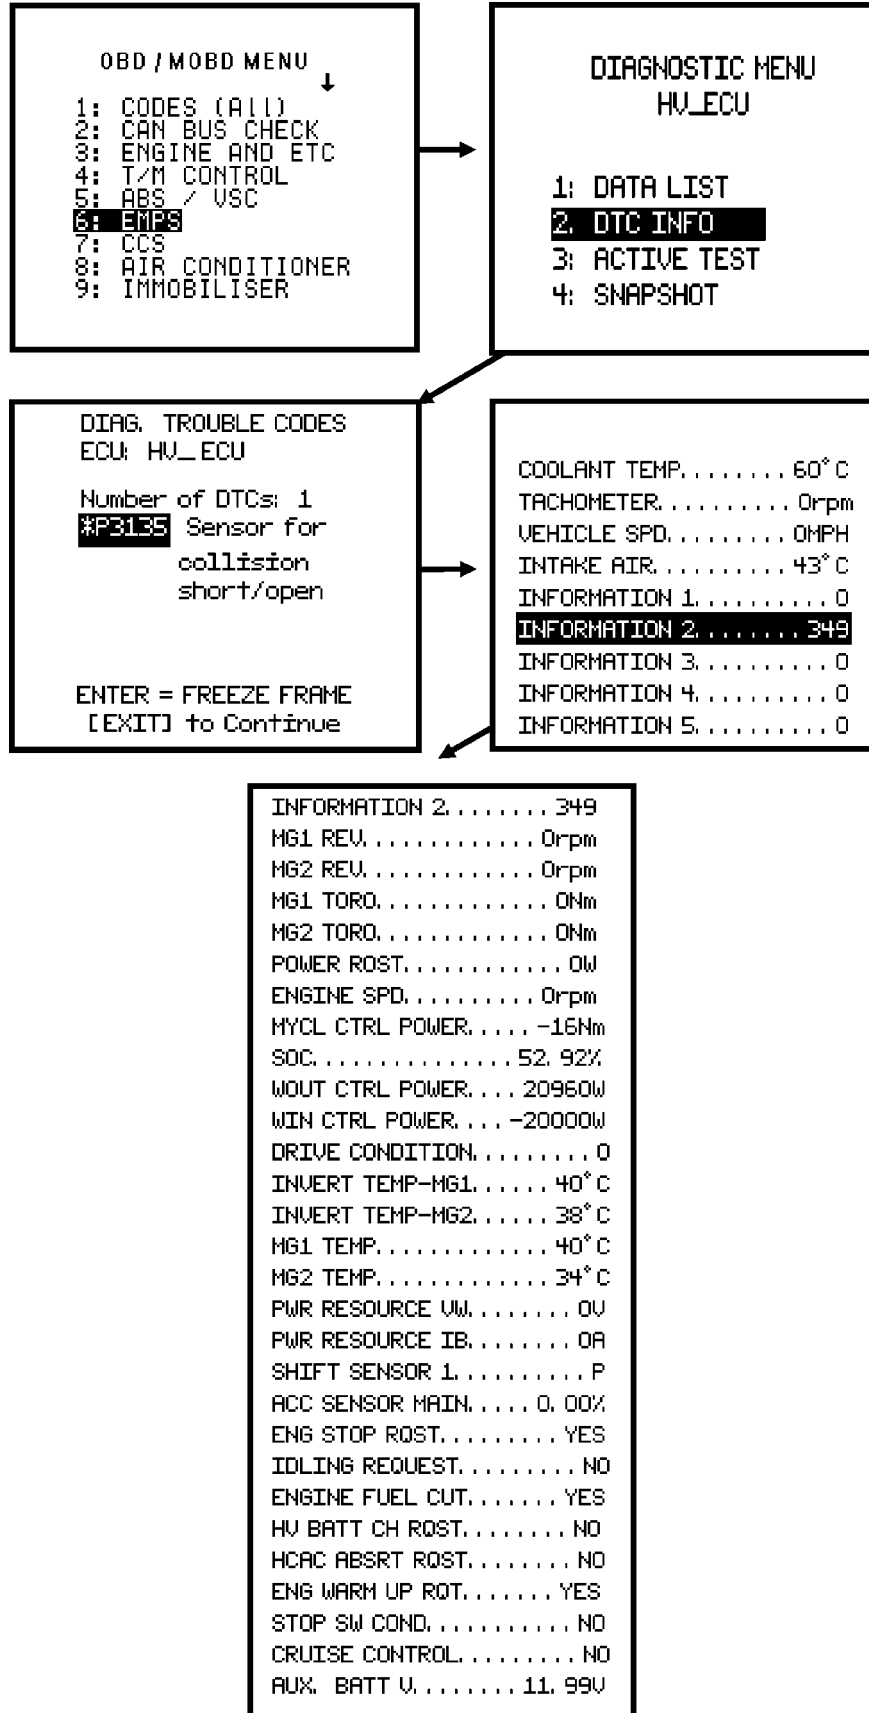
OBD / MOBD MENU

1: CODES (All)
2: CAN BUS CHECK
3: ENGINE AND ETC
4: T/M CONTROL
5: ABS / VSC
6: EMPS
7: CCS
8: AIR CONDITIONER
9: IMMOBILISER

DIAGNOSTIC MENU
HV_ECU

1: DATA LIST
2. DTC INFO
3: ACTIVE TEST
4: SNAPSHOT

DIAG. TROUBLE CODES
ECU: HV_ECU

Number of DTCs: 1
*P3135 Sensor for collision short/open

ENTER = FREEZE FRAME
[EXIT] to Continue

COOLANT TEMP. . . . . . . . 60°C
TACHOMETER. . . . . . . . . . 0rpm
VEHICLE SPD. . . . . . . . . 0MPH
INTAKE AIR. . . . . . . . . . 43°C
INFORMATION 1. . . . . . . . . . 0
INFORMATION 2. . . . . . . . 349
INFORMATION 3. . . . . . . . . . 0
INFORMATION 4. . . . . . . . . . 0
INFORMATION 5. . . . . . . . . . 0

INFORMATION 2. . . . . . . . 349
MG1 REV. . . . . . . . . . . . . 0rpm
MG2 REV. . . . . . . . . . . . . 0rpm
MG1 TORQ. . . . . . . . . . . . . 0Nm
MG2 TORQ. . . . . . . . . . . . . 0Nm
POWER RQST. . . . . . . . . . . . 0W
ENGINE SPD. . . . . . . . . . 0rpm
MYCL CTRL POWER. . . . . -16Nm
SOC. . . . . . . . . . . . . . . 52. 92%
WOUT CTRL POWER. . . . 20960W
WIN CTRL POWER. . . . -20000W
DRIVE CONDITION. . . . . . . . . 0
INVERT TEMP-MG1. . . . . . 40°C
INVERT TEMP-MG2. . . . . . 38°C
MG1 TEMP. . . . . . . . . . . . . 40°C
MG2 TEMP. . . . . . . . . . . . . 34°C
PWR RESOURCE VW. . . . . . . . 0V
PWR RESOURCE IB. . . . . . . . 0A
SHIFT SENSOR 1. . . . . . . . . . P
ACC SENSOR MAIN. . . . . 0. 00%
ENG STOP RQST. . . . . . . . . YES
IDLING REQUEST. . . . . . . . . NO
ENGINE FUEL CUT. . . . . . . YES
HV BATT CH RQST. . . . . . . . NO
HCAC ABSRT RQST. . . . . . . . NO
ENG WARM UP RQT. . . . . . . YES
STOP SW COND. . . . . . . . . . . NO
CRUISE CONTROL. . . . . . . . . NO
AUX. BATT V. . . . . . . . 11. 99V